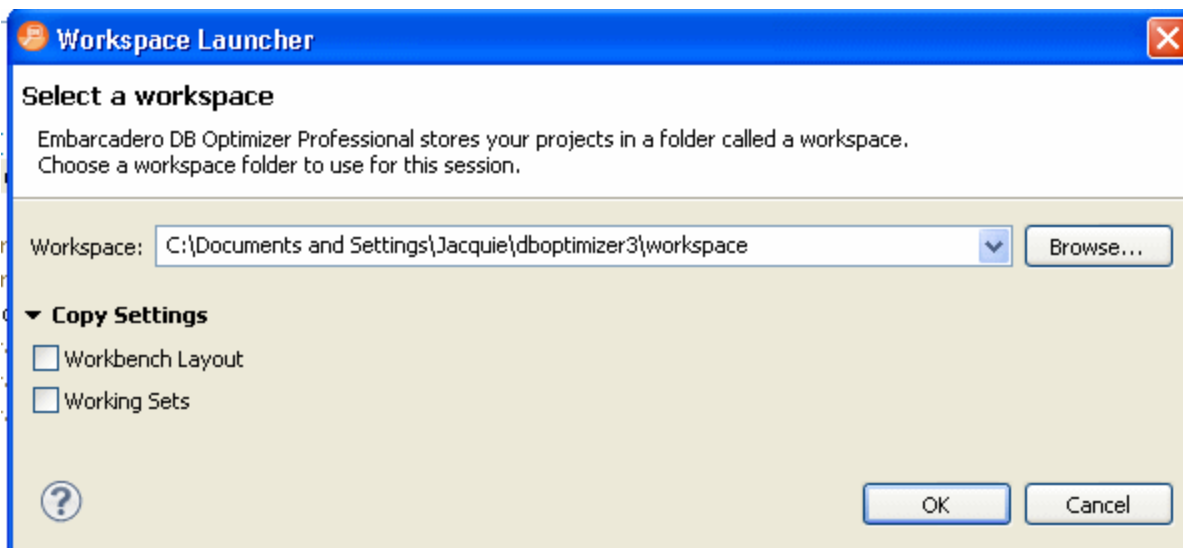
Workspace Launcher

Select a workspace

Embarcadero DB Optimizer Professional stores your projects in a folder called a workspace.
Choose a workspace folder to use for this session.

Workspace: C:\Documents and Settings\Jacquie\dboptimizer3\workspace

Browse...

Copy Settings

Workbench Layout

Working Sets

OK

Cancel